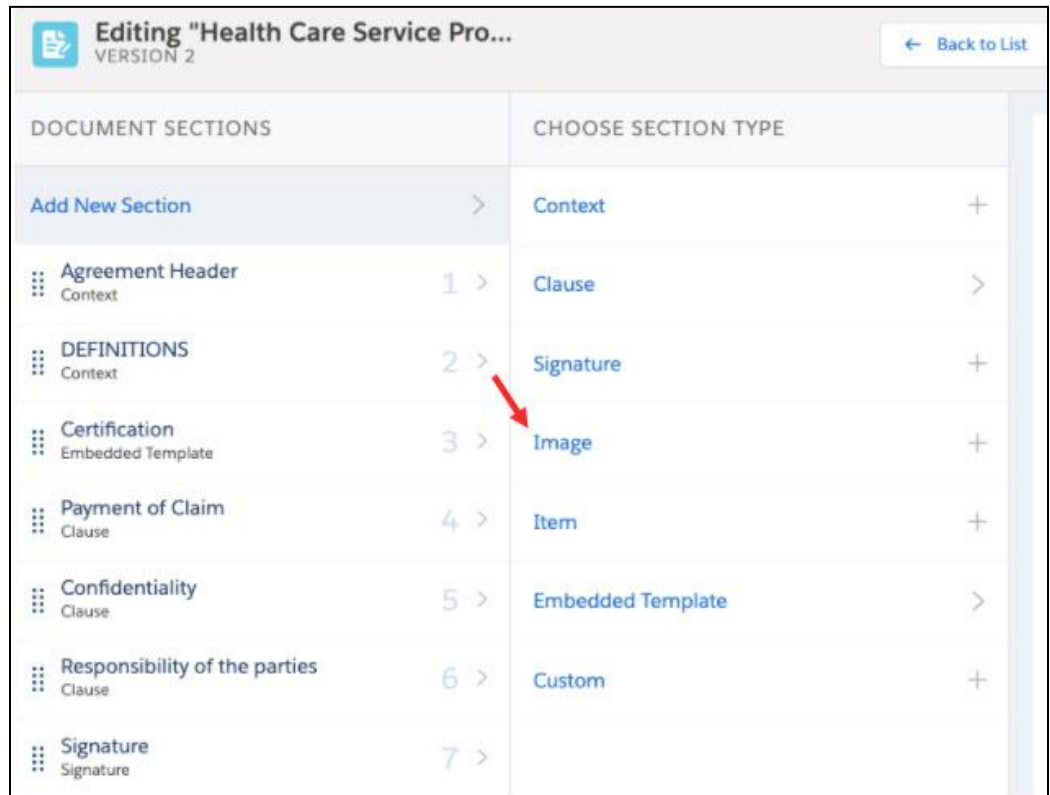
Editing "Health Care Service Pro...
VERSION 2

← Back to List

DOCUMENT SECTIONS

Add New Section >

Agreement Header
Context
1 >

DEFINITIONS
Context
2 >

Certification
Embedded Template
3 >

Payment of Claim
Clause
4 >

Confidentiality
Clause
5 >

Responsibility of the parties
Clause
6 >

Signature
Signature
7 >

CHOOSE SECTION TYPE

Context +

Clause >

Signature +

Image +

Item +

Embedded Template >

Custom +